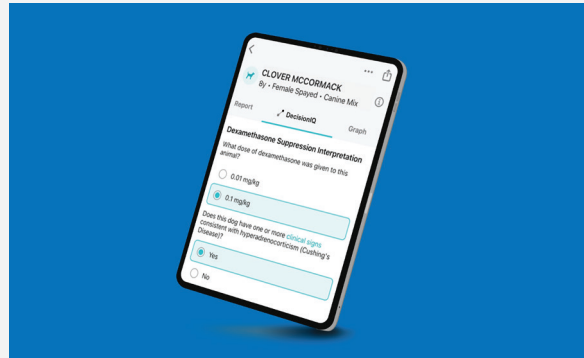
CLOVER MCCORMACK

8y • Female Spayed • Canine Mix

Report

DecisionIQ

Graph

Dexamethasone Suppression Interpretation

What dose of dexamethasone was given to this animal?

0.01 mg/kg

0.1 mg/kg

Does this dog have one or more clinical signs consistent with hyperadrenocorticism (Cushing's Disease)?

Yes

No